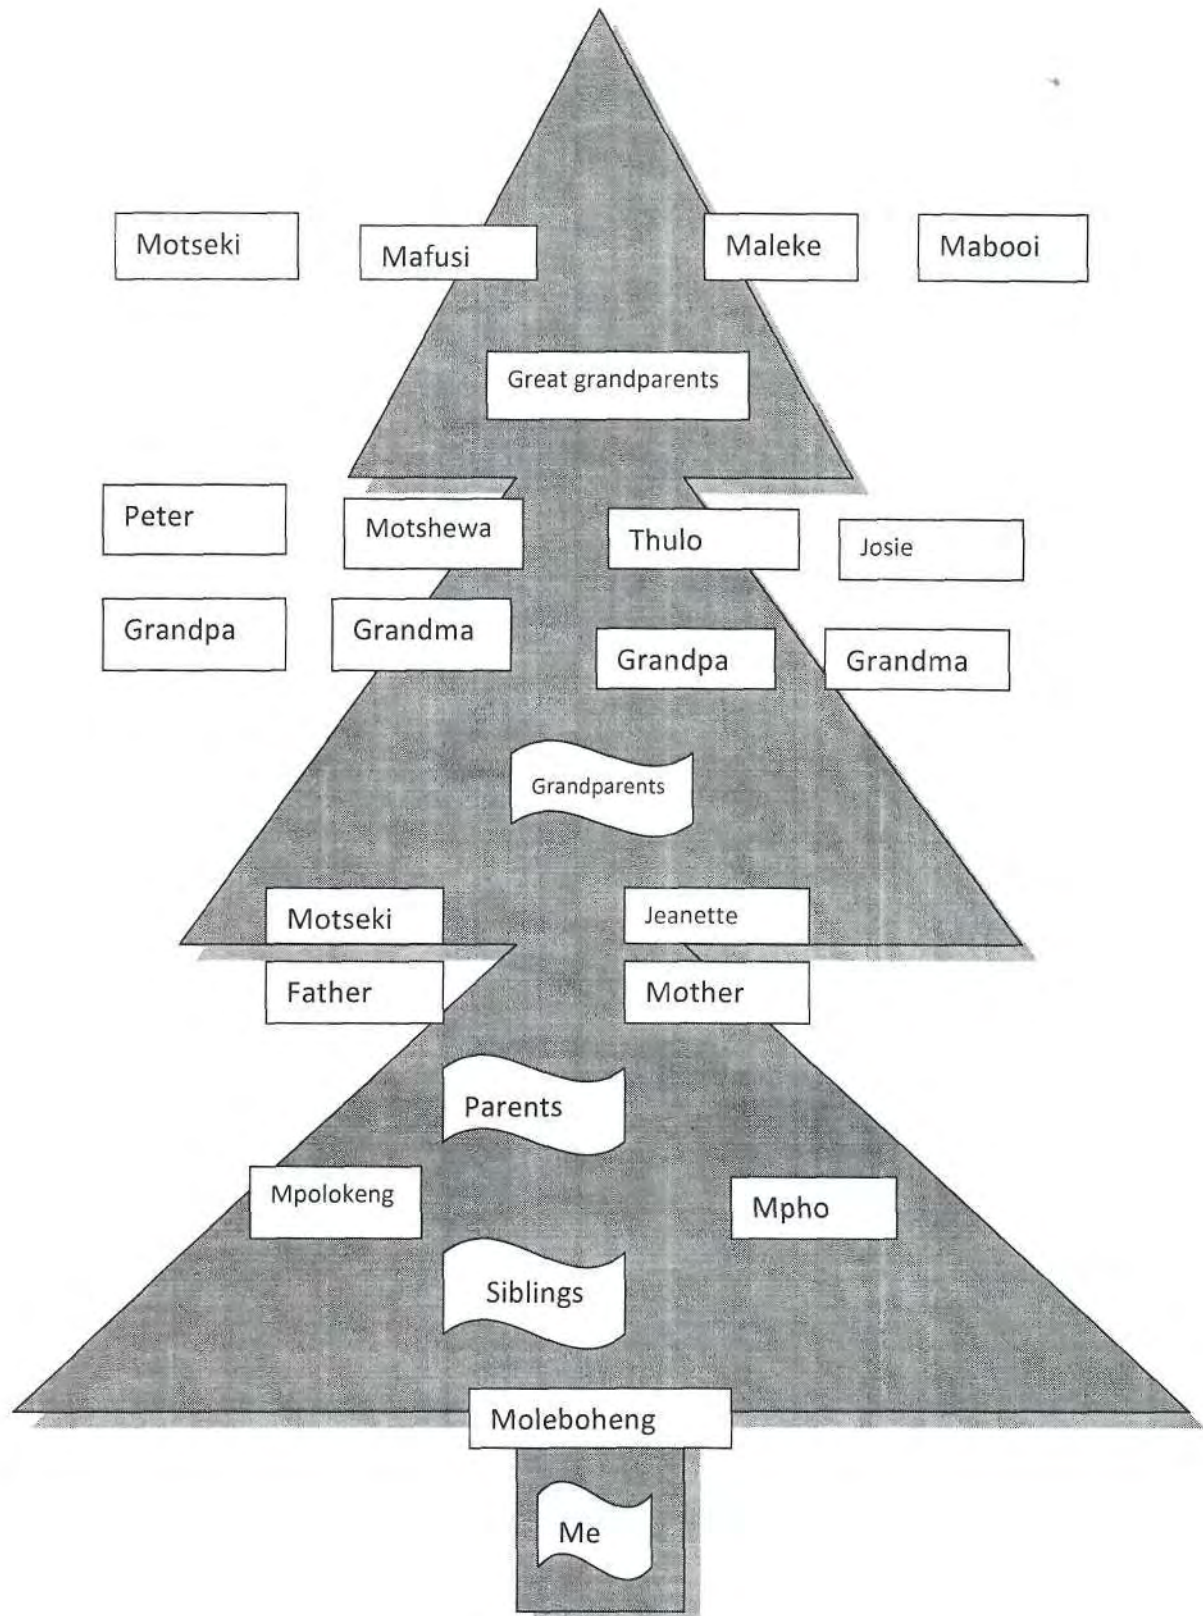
Motseki
Mafusi
Maleke
Mabooi

Great grandparents

Peter
Motshewa
Thulo
Josie

Grandpa
Grandma
Grandpa
Grandma

Grandparents

Motseki
Jeanette

Father
Mother

Parents

Mpolokeng
Mpho

Siblings

Moleboheng

Me